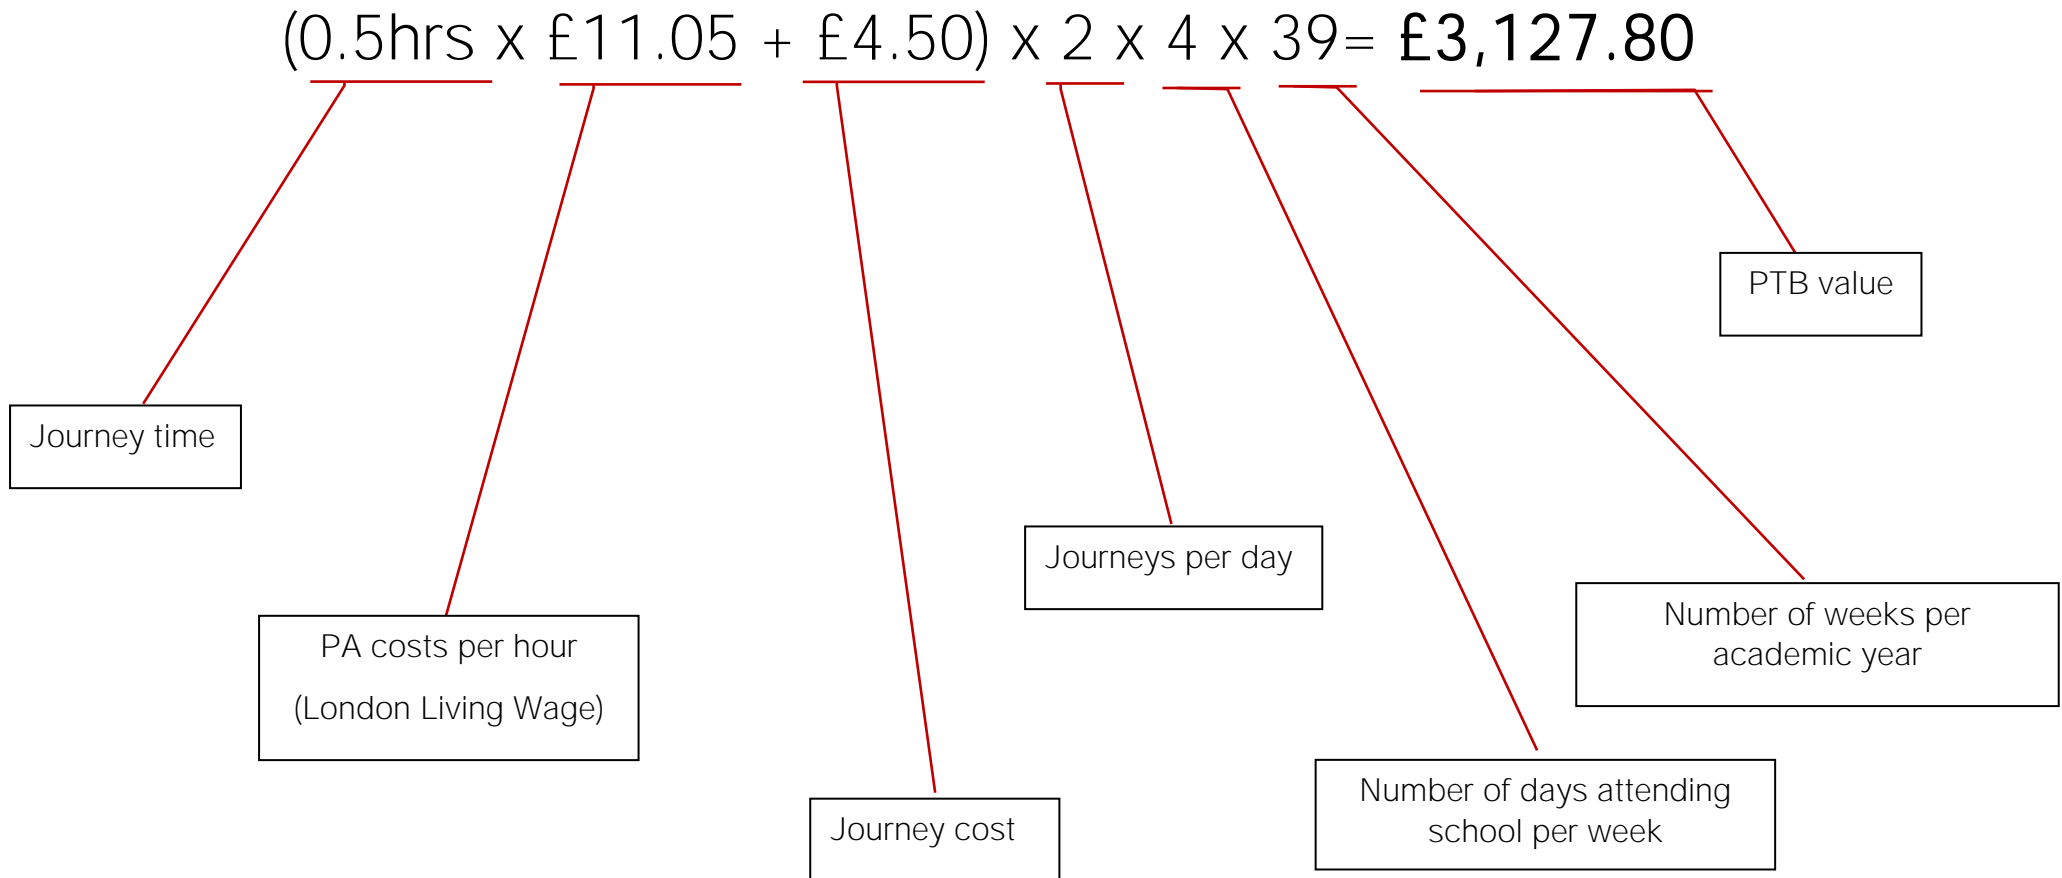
(0.5hrs x £11.05 + £4.50) x 2 x 4 x 39= **£3,127.80**

PTB value

Journey time

Journeys per day

Number of weeks per academic year

PA costs per hour

(London Living Wage)

Number of days attending school per week

Journey cost